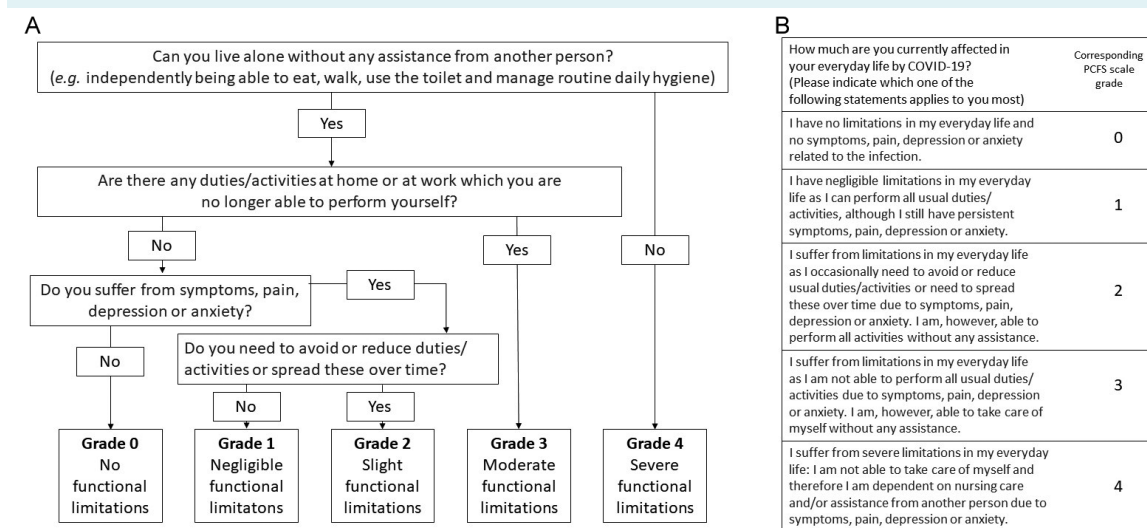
A

Can you live alone without any assistance from another person? (*e.g.* independently being able to eat, walk, use the toilet and manage routine daily hygiene)

Yes

No

Are there any duties/activities at home or at work which you are no longer able to perform yourself?

No

Yes

Do you suffer from symptoms, pain, depression or anxiety?

Yes

No

Do you need to avoid or reduce duties/ activities or spread these over time?

No

Yes

Grade 0 No functional limitations

Grade 1 Negligible functional limitatons

Grade 2 Slight functional limitations

Grade 3 Moderate functional limitations

Grade 4 Severe functional limitations

B

| How much are you currently affected in your everyday life by COVID-19? (Please indicate which one of the following statements applies to you most) | Corresponding PCFS scale grade |
|---|---|
| I have no limitations in my everyday life and no symptoms, pain, depression or anxiety related to the infection. | 0 |
| I have negligible limitations in my everyday life as I can perform all usual duties/ activities, although I still have persistent symptoms, pain, depression or anxiety. | 1 |
| I suffer from limitations in my everyday life as I occasionally need to avoid or reduce usual duties/activities or need to spread these over time due to symptoms, pain, depression or anxiety. I am, however, able to perform all activities without any assistance. | 2 |
| I suffer from limitations in my everyday life as I am not able to perform all usual duties/ activities due to symptoms, pain, depression or anxiety. I am, however, able to take care of myself without any assistance. | 3 |
| I suffer from severe limitations in my everyday life: I am not able to take care of myself and therefore I am dependent on nursing care and/or assistance from another person due to symptoms, pain, depression or anxiety. | 4 |